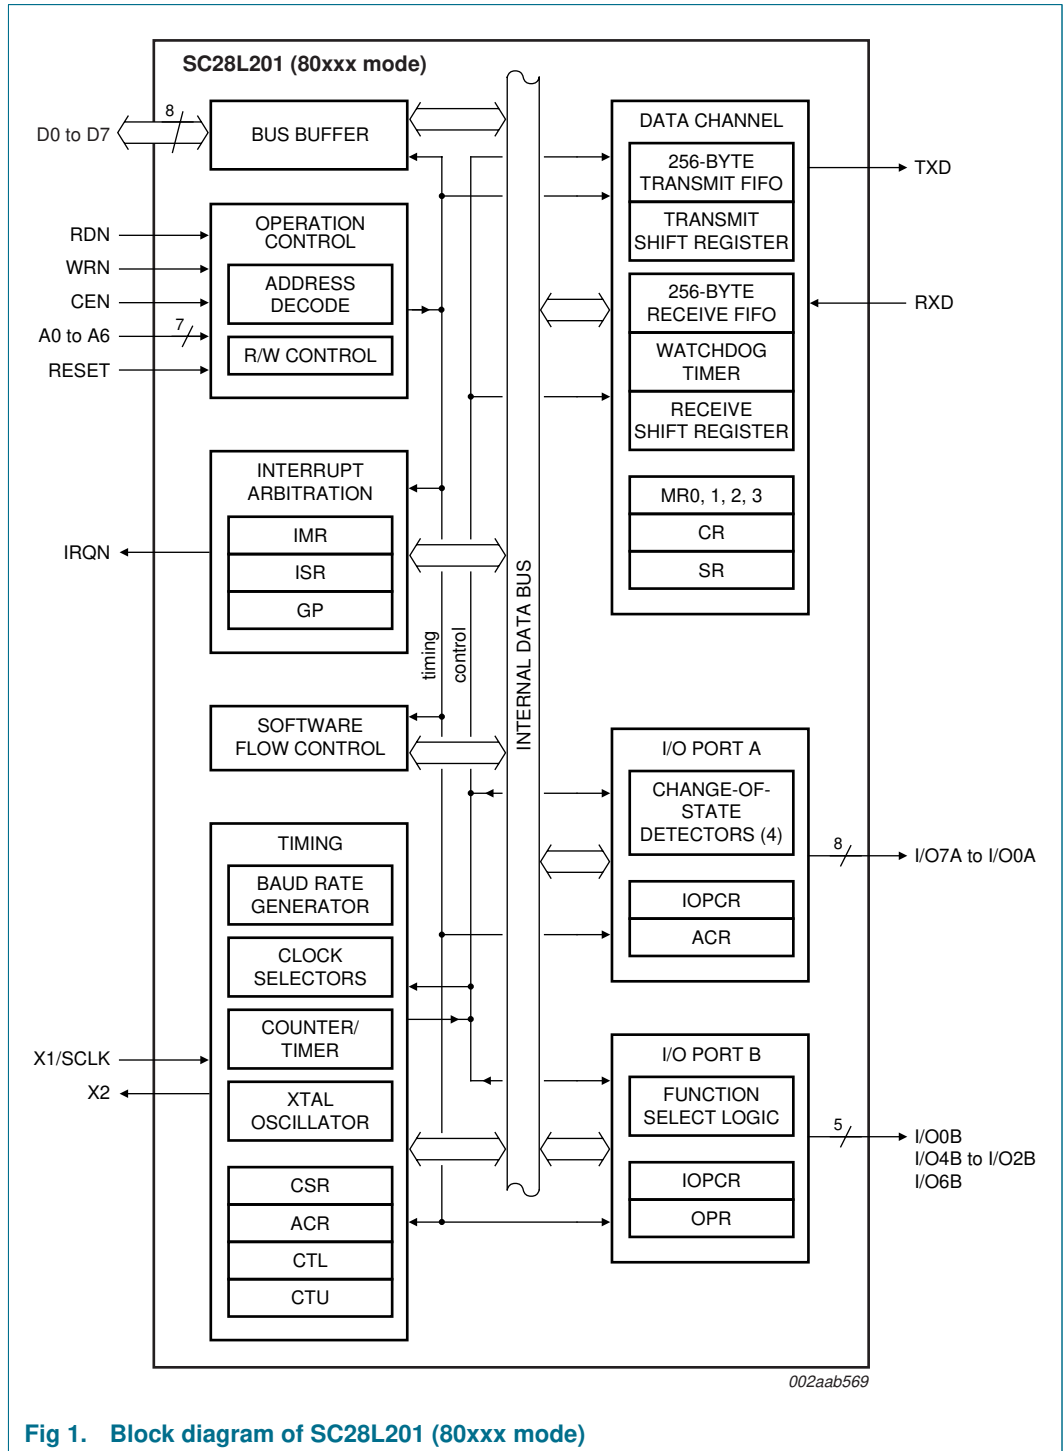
SC28L201 (80xxx mode)

D0 to D7
8
BUS BUFFER

RDN
WRN
CEN
A0 to A6
7
RESET

OPERATION CONTROL
ADDRESS DECODE
R/W CONTROL

IRQN
INTERRUPT ARBITRATION
IMR
ISR
GP

timing
control

SOFTWARE FLOW CONTROL

X1/SCLK
X2

TIMING
BAUD RATE GENERATOR
CLOCK SELECTORS
COUNTER/ TIMER
XTAL OSCILLATOR
CSR
ACR
CTL
CTU

INTERNAL DATA BUS

DATA CHANNEL
256-BYTE TRANSMIT FIFO
TRANSMIT SHIFT REGISTER
256-BYTE RECEIVE FIFO
WATCHDOG TIMER
RECEIVE SHIFT REGISTER
MR0, 1, 2, 3
CR
SR

TXD
RXD

I/O PORT A
CHANGE-OF-STATE DETECTORS (4)
IOPCR
ACR
8
I/O7A to I/O0A

I/O PORT B
FUNCTION SELECT LOGIC
IOPCR
OPR
5
I/O0B
I/O4B to I/O2B
I/O6B

002aab569

Fig 1. Block diagram of SC28L201 (80xxx mode)